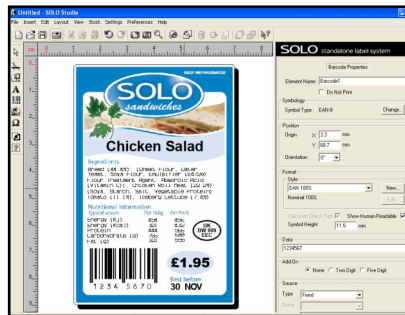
Untitled - SOLO Studio

File Insert Edit Layout View Stock Settings Preferences Help

SOLO standalone label system

Barcode Properties

Element Name Barcode1

Do Not Print

Symbology

Symbol Type : EAN 8

Change...

Position

Origin X 3.3 mm

Y 68.7 mm

Orientation 0°

Format

Style

EAN 100%

New...

Nominal 100%

Edit...

Calculate Check Digit

Show Human Readable

Symbol Height 11.5 mm

Data

1234567

Add-On

None Two Digit Five Digit

Source

Type Fixed

KEEP REFRIGERATED

SOLO

sandwiches

Chicken Salad

Ingredients

Bread (48.6%) (Wheat Flour, Water, Yeast, Soya Flour, Emulsifier (E472e), Flour Treatment Agent: Ascorbic Acid (Vitamin C)), Chicken Mill Meat (22.2%) (Soya, Starch, Salt, Vegetable Protein) Tomato (11.1%), Iceberg Lettuce (7.4%)

Nutritional information

Typical values Per 100g Per Pack

Energy (kJ)

Energy (kcal)

Protein

Carbohydrate (g)

Fat (g)

USE BY 26 NOV

£1.95

Best before

30 NOV

1234 5670